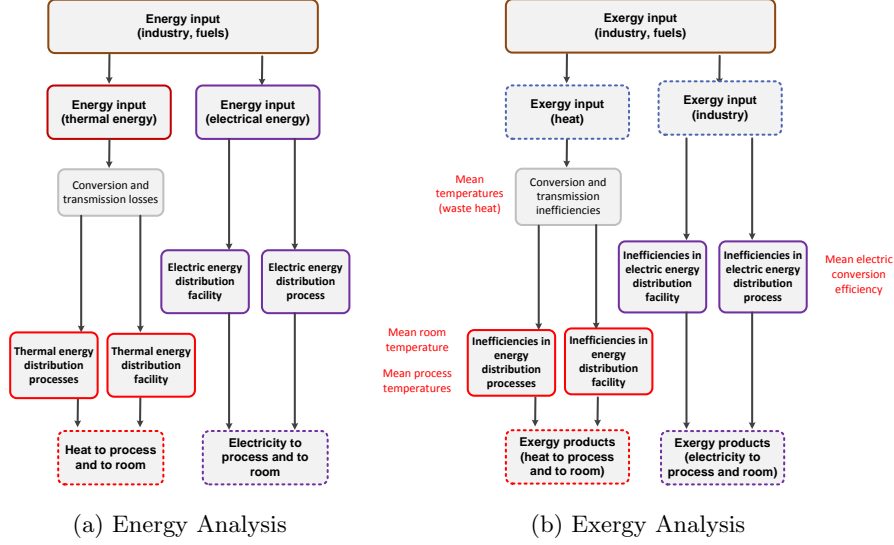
Energy input (industry, fuels)

Energy input (thermal energy)

Energy input (electrical energy)

Conversion and transmission losses

Electric energy distribution facility

Electric energy distribution process

Thermal energy distribution processes

Thermal energy distribution facility

Heat to process and to room

Electricity to process and to room

(a) Energy Analysis

Exergy input (industry, fuels)

Exergy input (heat)

Exergy input (industry)

Mean temperatures (waste heat)

Conversion and transmission inefficiencies

Inefficiencies in electric energy distribution facility

Inefficiencies in electric energy distribution process

Mean electric conversion efficiency

Mean room temperature

Mean process temperatures

Inefficiencies in energy distribution processes

Inefficiencies in energy distribution facility

Exergy products (heat to process and to room)

Exergy products (electricity to process and room)

(b) Exergy Analysis